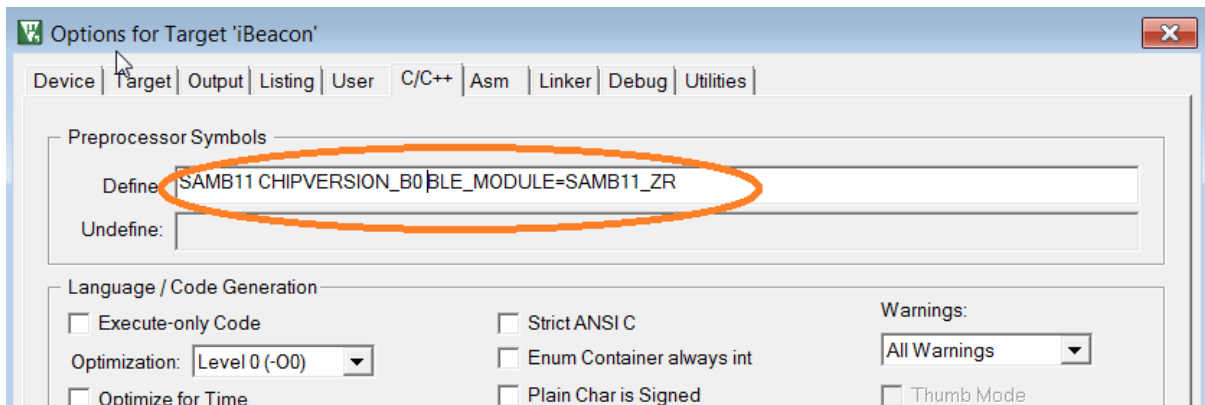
Options for Target 'iBeacon'

Device | Target | Output | Listing | User | C/C++ | Asm | Linker | Debug | Utilities

Preprocessor Symbols

Define: SAMB11 CHIPVERSION_B0 BLE_MODULE=SAMB11_ZR

Undefine:

Language / Code Generation

Execute-only Code

Optimization: Level 0 (-O0)

Optimize for Time

Strict ANSI C

Enum Container always int

Plain Char is Signed

Warnings:

All Warnings

Thumb Mode